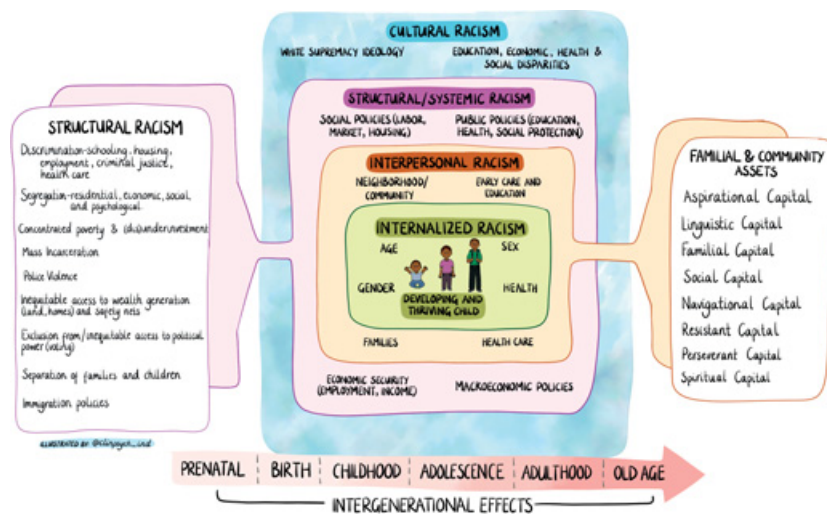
STRUCTURAL RACISM

Discrimination-schooling, housing, employment, criminal justice, health care

Segregation-residential, economic, social, and psychological

Concentrated poverty & (dis)underinvestment

Mass Incarceration

Police Violence

Inequitable access to wealth generation (land, homes) and safety nets

Exclusion from/inequitable access to political power (voting)

Separation of families and children

Immigration policies

ILLUSTRATED BY @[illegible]

CULTURAL RACISM

WHITE SUPREMACY IDEOLOGY

EDUCATION, ECONOMIC, HEALTH & SOCIAL DISPARITIES

STRUCTURAL/SYSTEMIC RACISM

SOCIAL POLICIES (LABOR, MARKET, HOUSING)

PUBLIC POLICIES (EDUCATION, HEALTH, SOCIAL PROTECTION)

INTERPERSONAL RACISM

NEIGHBORHOOD/COMMUNITY

EARLY CARE AND EDUCATION

INTERNALIZED RACISM

AGE

SEX

GENDER

HEALTH

DEVELOPING AND THRIVING CHILD

FAMILIES

HEALTH CARE

ECONOMIC SECURITY (EMPLOYMENT, INCOME)

MACROECONOMIC POLICIES

FAMILIAL & COMMUNITY ASSETS

Aspirational Capital

Linguistic Capital

Familial Capital

Social Capital

Navigational Capital

Resistant Capital

Perseverant Capital

Spiritual Capital

PRENATAL | BIRTH | CHILDHOOD | ADOLESCENCE | ADULTHOOD | OLD AGE

INTERGENERATIONAL EFFECTS